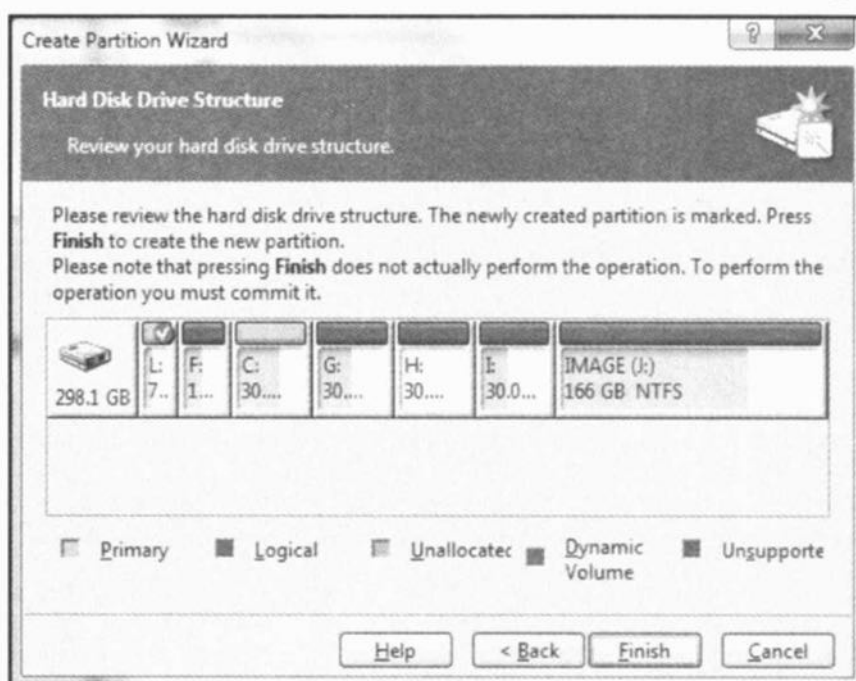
Create Partition Wizard

?

X

Hard Disk Drive Structure

Review your hard disk drive structure.

Please review the hard disk drive structure. The newly created partition is marked. Press **Finish** to create the new partition.
Please note that pressing **Finish** does not actually perform the operation. To perform the operation you must commit it.

298.1 GB

L: 7..

F: 1...

C: 30....

G: 30....

H: 30....

I: 30.0...

IMAGE (J:) 166 GB NTFS

Primary

Logical

Unallocatec

Dynamic Volume

Unsupporte

Help

< Back

Finish

Cancel